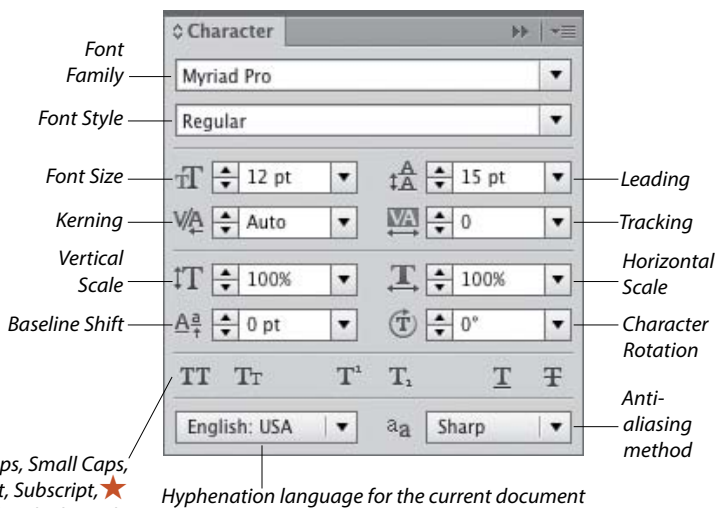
Character

Font Family

Myriad Pro

Font Style

Regular

Font Size

12 pt

15 pt

Leading

Kerning

Auto

0

Tracking

Vertical Scale

100%

100%

Horizontal Scale

Baseline Shift

0 pt

0°

Character Rotation

TT Tт T¹ T₁ T Ŧ

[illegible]ps, Small Caps, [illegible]t, Subscript,

English: USA

aa

Sharp

Anti-aliasing method

Hyphenation language for the current document